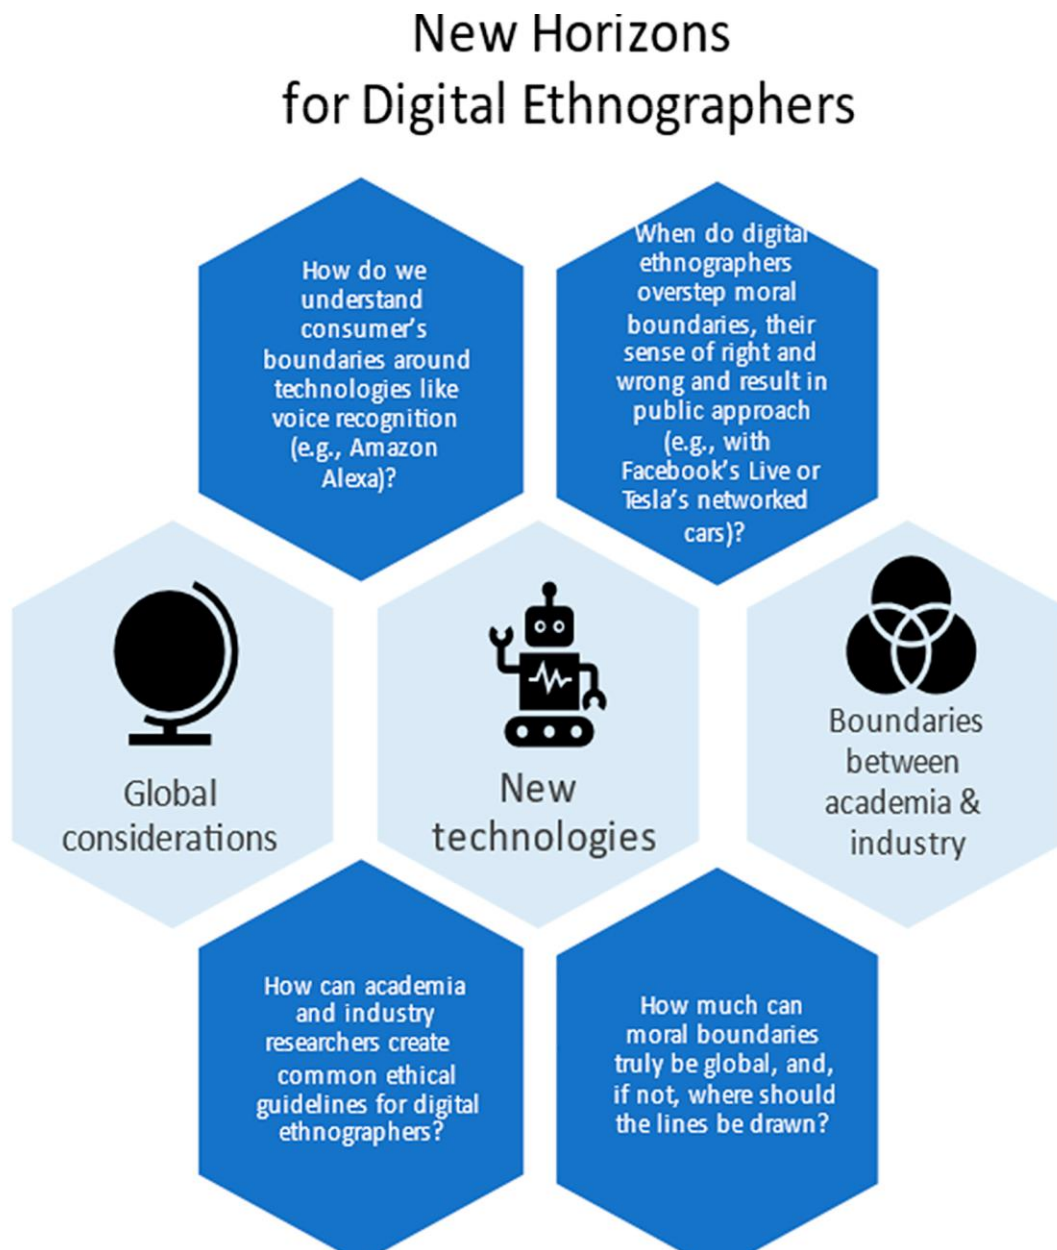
New Horizons
for Digital Ethnographers

How do we understand consumer's boundaries around technologies like voice recognition (e.g., Amazon Alexa)?

When do digital ethnographers overstep moral boundaries, their sense of right and wrong and result in public approach (e.g., with Facebook's Live or Tesla's networked cars)?

Global considerations

New technologies

Boundaries between academia & industry

How can academia and industry researchers create common ethical guidelines for digital ethnographers?

How much can moral boundaries truly be global, and, if not, where should the lines be drawn?